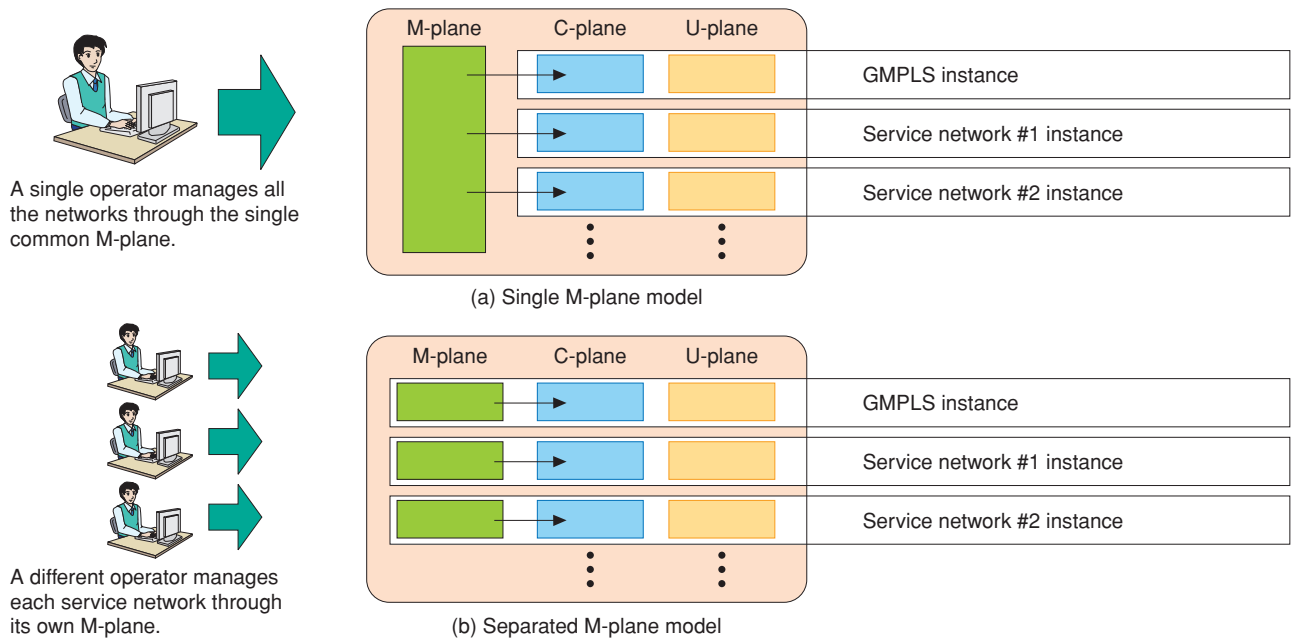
A single operator manages all the networks through the single common M-plane.

M-plane

C-plane

U-plane

GMPLS instance

Service network #1 instance

Service network #2 instance

(a) Single M-plane model

A different operator manages each service network through its own M-plane.

M-plane

C-plane

U-plane

GMPLS instance

Service network #1 instance

Service network #2 instance

(b) Separated M-plane model